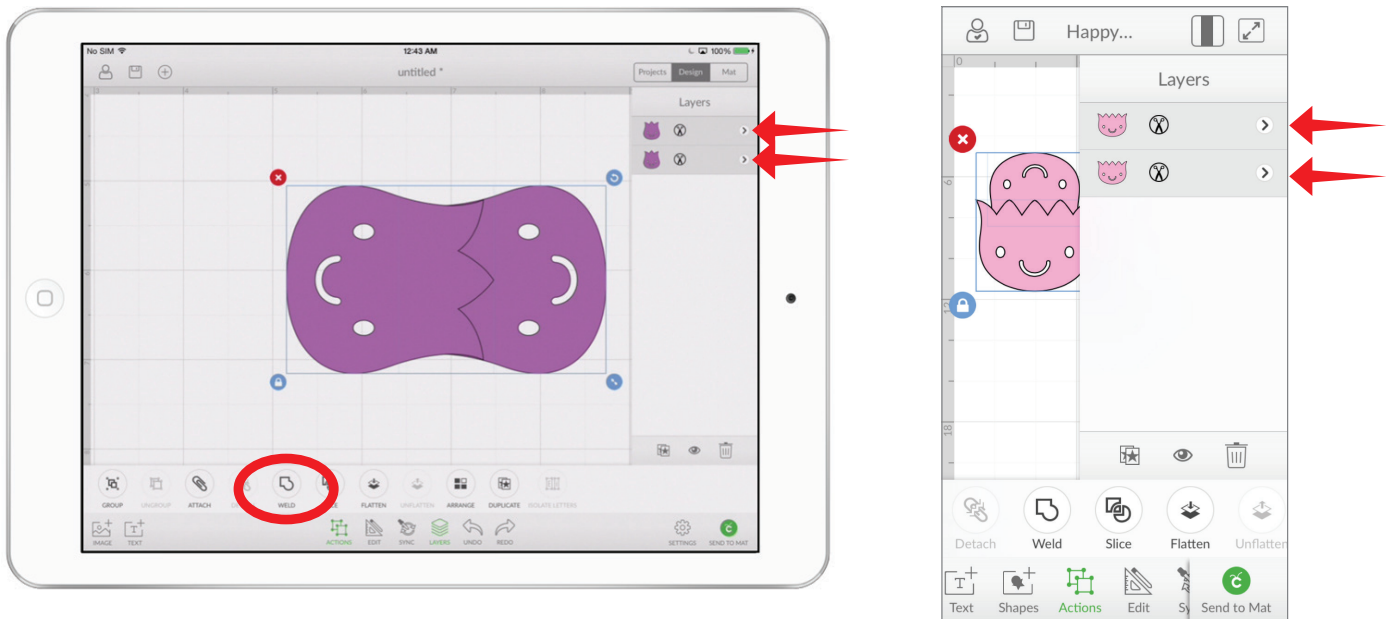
No SIM
12:43 AM
100%
untitled *
Projects Design Mat
Layers
GROUP UNGROUP ATTACH WELD FLATTEN UNFLATTEN ARRANGE DUPLICATE ISOLATE LETTERS
IMAGE TEXT ACTIONS EDIT SYNC LAYERS UNDO REDO SETTINGS SEND TO MAT

Happy...
Layers
0
6
12
18
Detach Weld Slice Flatten Unflatten
Text Shapes Actions Edit Sy Send to Mat